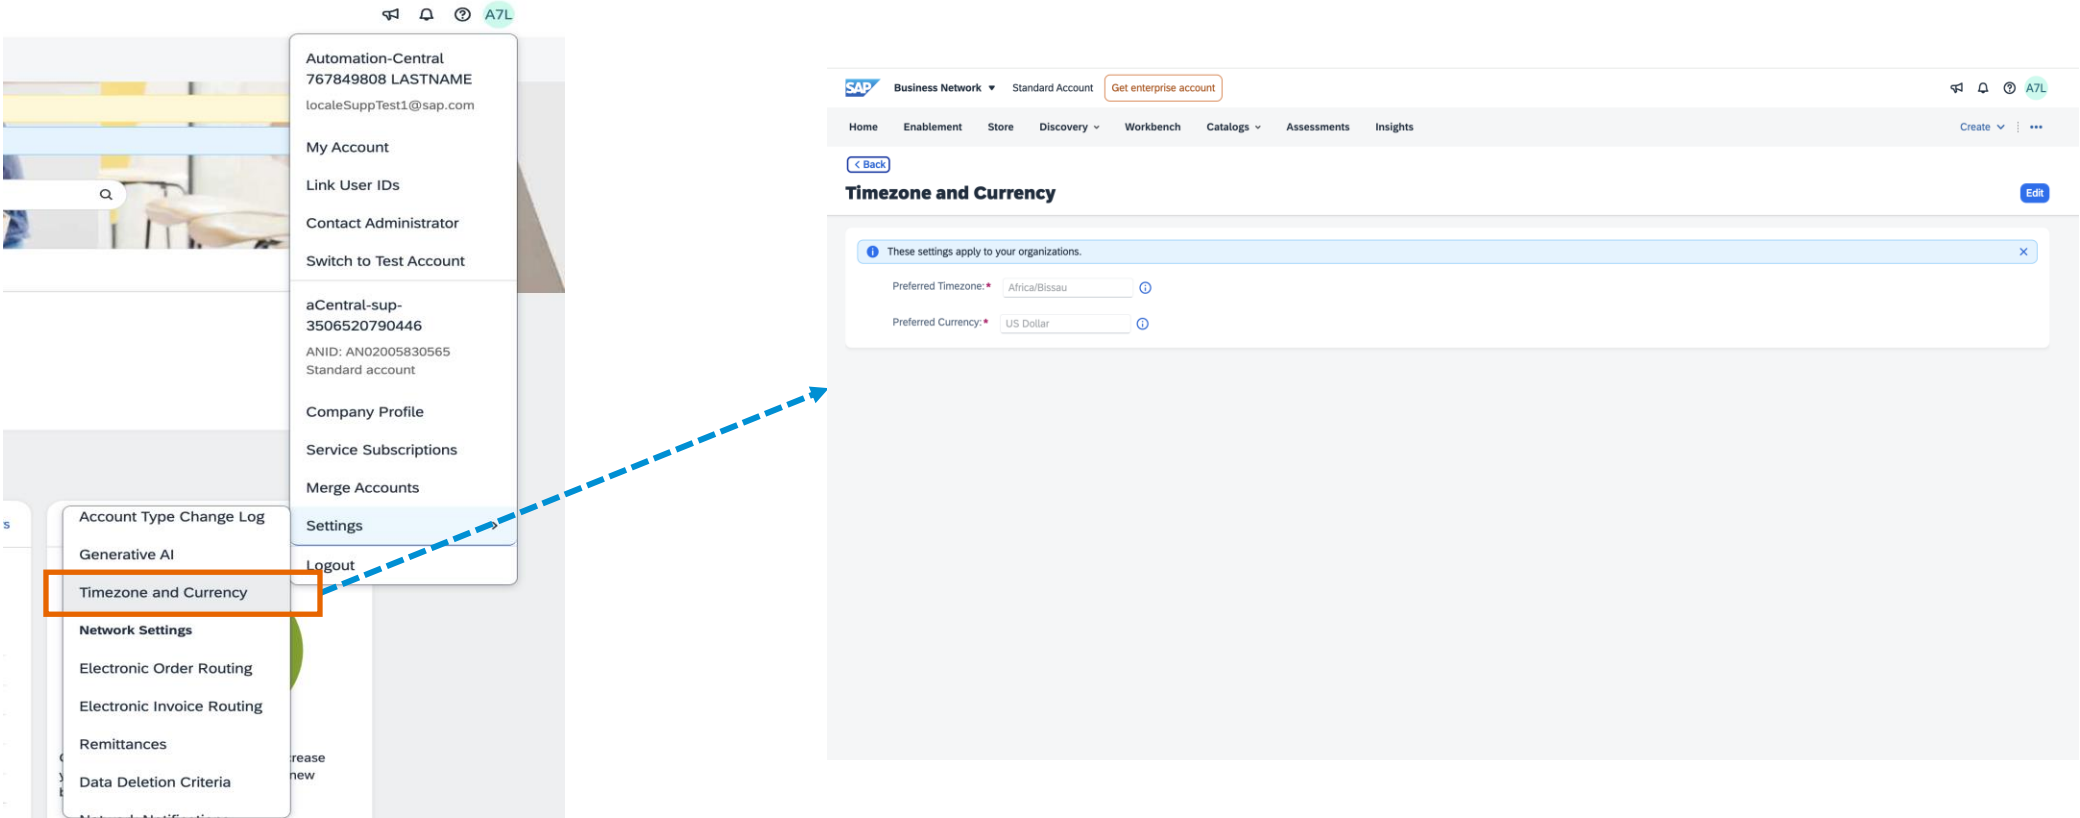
A7L

Automation-Central 767849808 LASTNAME
localeSuppTest1@sap.com

My Account
Link User IDs
Contact Administrator
Switch to Test Account

aCentral-sup-3506520790446
ANID: AN02005830565
Standard account

Company Profile
Service Subscriptions
Merge Accounts
Settings
Logout

Account Type Change Log
Generative AI
Timezone and Currency
Network Settings
Electronic Order Routing
Electronic Invoice Routing
Remittances
Data Deletion Criteria

rease
new

SAP Business Network ▾ Standard Account Get enterprise account A7L

Home Enablement Store Discovery Workbench Catalogs Assessments Insights Create

Back
Timezone and Currency
Edit

These settings apply to your organizations.

Preferred Timezone:* Africa/Bissau
Preferred Currency:* US Dollar